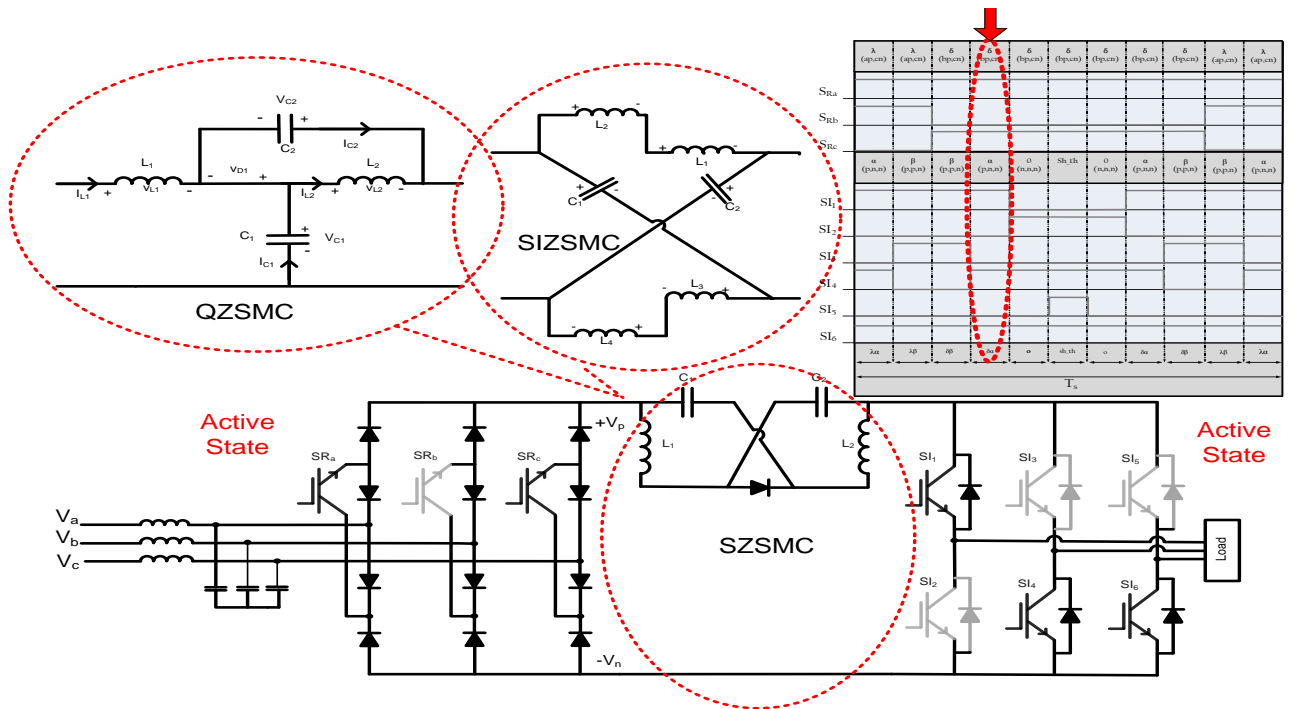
$V_{C2}$
$C_2$
$I_{C2}$
$L_1$
$v_{D1}$
$L_2$
$I_{L1}$
$v_{L1}$
$I_{L2}$
$v_{L2}$
$C_1$
$V_{C1}$
$I_{C1}$
QZSMC

$L_2$
$L_1$
$C_1$
$C_2$
SIZSMC
$L_3$
$L_4$

| λ (ap,cn) | λ (ap,cn) | δ (bp,cn) | δ (bp,cn) | δ (bp,cn) | δ (bp,cn) | δ (bp,cn) | δ (bp,cn) | δ (bp,cn) | λ (ap,cn) | λ (ap,cn) |
|---|---|---|---|---|---|---|---|---|---|---|
| α (p,n,n) | β (p,p,n) | β (p,p,n) | α (p,n,n) | 0 (n,n,n) | Sh_th | 0 (n,n,n) | α (p,n,n) | β (p,p,n) | β (p,p,n) | α (p,n,n) |
| λα | λβ | δβ | δα | o | sh_th | o | δα | δβ | λβ | λα |

$S_{Ra}$
$S_{Rb}$
$S_{Rc}$
$SI_1$
$SI_2$
$SI_3$
$SI_4$
$SI_5$
$SI_6$
$T_s$

Active State
$SR_a$
$SR_b$
$SR_c$
$+V_p$
$-V_n$
$V_a$
$V_b$
$V_c$
$C_1$
$C_2$
$L_1$
$L_2$
SZSMC
Active State
$SI_1$
$SI_3$
$SI_5$
$SI_2$
$SI_4$
$SI_6$
Load